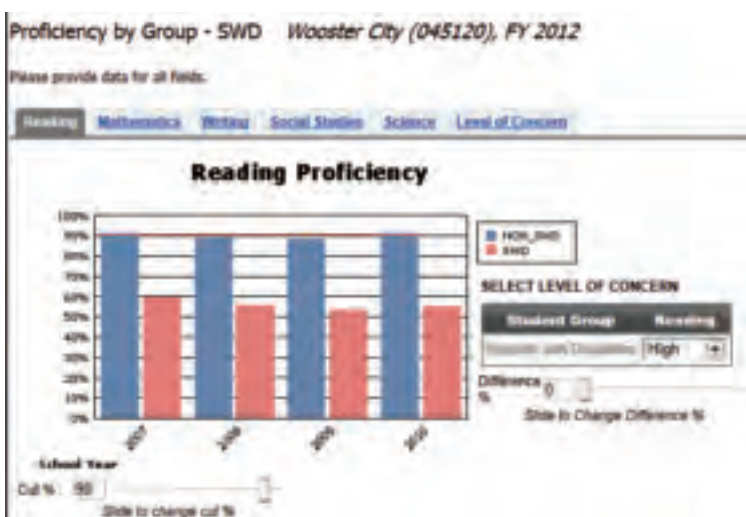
Proficiency by Group - SWD Wooster City (045120), FY 2012

Please provide data for all fields.

Reading Mathematics Writing Social Studies Science Level of Concern

Reading Proficiency

100%
90%
80%
70%
60%
50%
40%
30%
20%
10%
0%

2007
2008
2009
2010

School Year

NON_SWD
SWD

SELECT LEVEL OF CONCERN

| Student Group | Reading |
|---|---|
| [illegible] | High |

Difference % 0

Slide to Change Difference %

Cut %: 90

Slide to change cut %